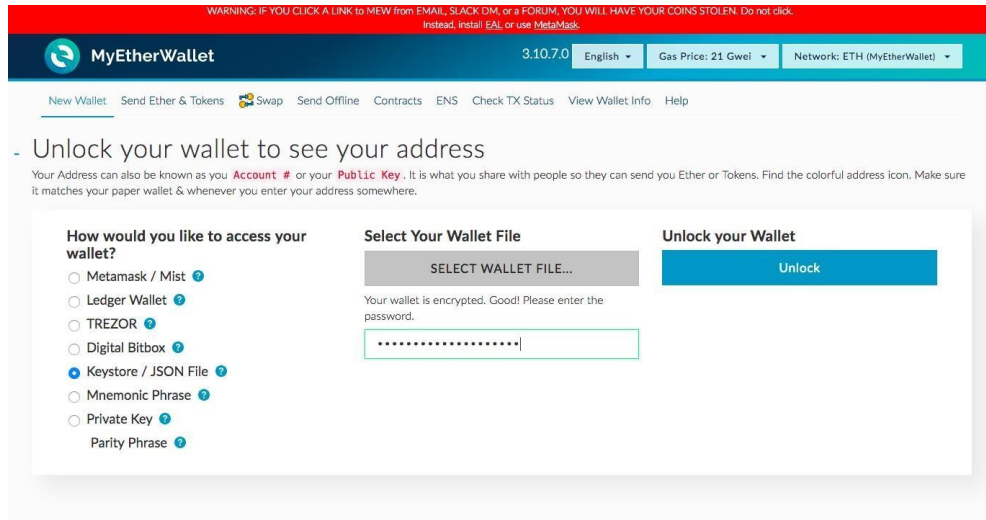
WARNING: IF YOU CLICK A LINK to MEW from EMAIL, SLACK DM, or a FORUM, YOU WILL HAVE YOUR COINS STOLEN. Do not click. Instead, install EAL or use MetaMask.

MyEtherWallet

3.10.7.0 English Gas Price: 21 Gwei Network: ETH (MyEtherWallet)

New Wallet Send Ether & Tokens Swap Send Offline Contracts ENS Check TX Status View Wallet Info Help

Unlock your wallet to see your address

Your Address can also be known as you Account # or your Public Key. It is what you share with people so they can send you Ether or Tokens. Find the colorful address icon. Make sure it matches your paper wallet & whenever you enter your address somewhere.

How would you like to access your wallet?

Metamask / Mist

Ledger Wallet

TREZOR

Digital Bitbox

Keystore / JSON File

Mnemonic Phrase

Private Key

Parity Phrase

Select Your Wallet File

SELECT WALLET FILE...

Your wallet is encrypted. Good! Please enter the password.

••••••••••••••••••••

Unlock your Wallet

Unlock